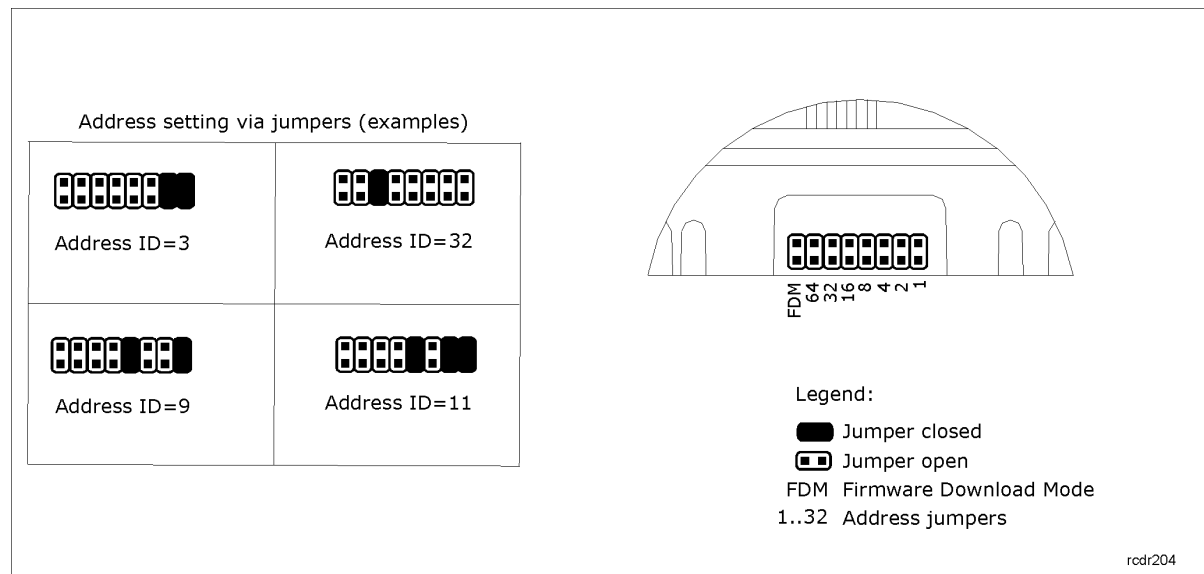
Address setting via jumpers (examples)

| | |
|---|---|
| Address ID=3 | Address ID=32 |
| Address ID=9 | Address ID=11 |

FDM 64 32 16 8 4 2 1

Legend:
Jumper closed
Jumper open
FDM Firmware Download Mode
1..32 Address jumpers

rcdr204